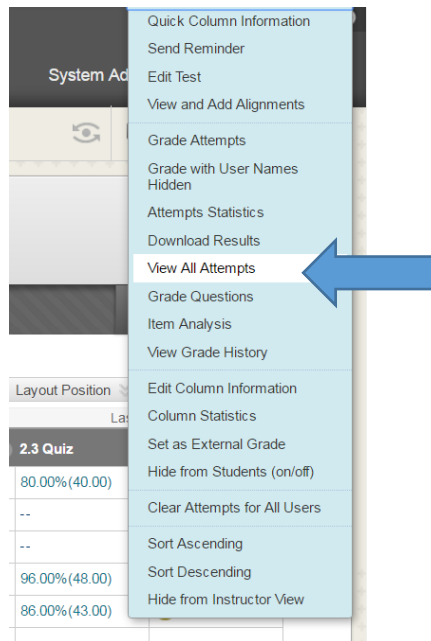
System Ad

Quick Column Information
Send Reminder
Edit Test
View and Add Alignments

Grade Attempts
Grade with User Names Hidden
Attempts Statistics
Download Results
View All Attempts
Grade Questions
Item Analysis
View Grade History

Edit Column Information
Column Statistics
Set as External Grade
Hide from Students (on/off)

Clear Attempts for All Users

Sort Ascending
Sort Descending
Hide from Instructor View

Layout Position
Las
2.3 Quiz
80.00%(40.00)
--
--
96.00%(48.00)
86.00%(43.00)